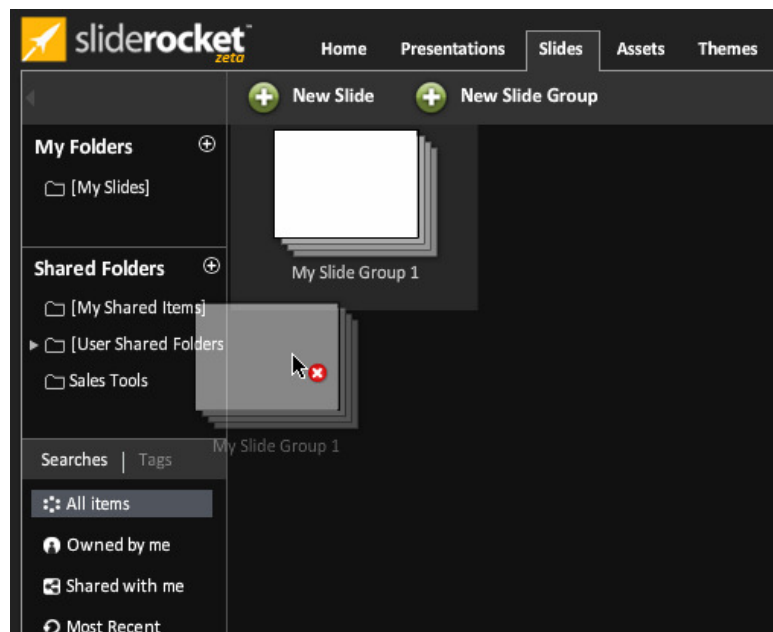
sliderocket™ zeta

Home Presentations Slides Assets Themes

New Slide New Slide Group

My Folders

[My Slides]

Shared Folders

[My Shared Items]

[User Shared Folders

Sales Tools

Searches | Tags

All items

Owned by me

Shared with me

Most Recent

My Slide Group 1

My Slide Group 1